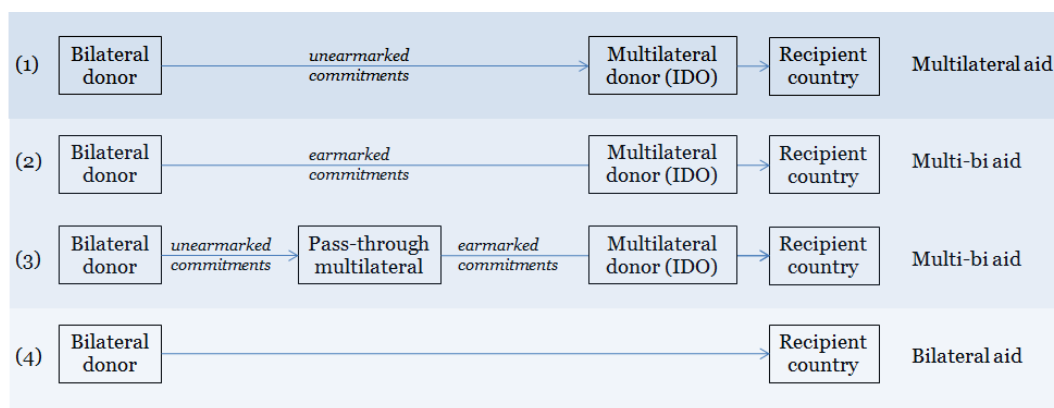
(1) Bilateral donor — unearmarked commitments → Multilateral donor (IDO) → Recipient country — Multilateral aid

(2) Bilateral donor — earmarked commitments → Multilateral donor (IDO) → Recipient country — Multi-bi aid

(3) Bilateral donor — unearmarked commitments → Pass-through multilateral — earmarked commitments → Multilateral donor (IDO) → Recipient country — Multi-bi aid

(4) Bilateral donor → Recipient country — Bilateral aid